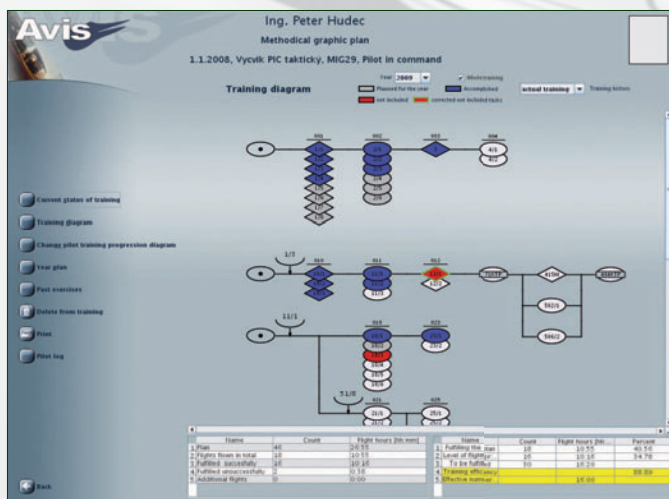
Avis

Ing. Peter Hudec

Methodical graphic plan

1.1.2008, Vycvik PIC taktický, MIG29, Pilot in command

Year 2009 Whole training

Training diagram

Planned for the year Accomplished

not included corrected not included tasks

actual training Training letters

Current status of training

Training diagram

Change pilot training progression diagram

Year plan

Past exercises

Delete from training

Print

Pilot log

Back

| | Name | Count | Flight hours [hh:mm] |
|---|---|---|---|
| 1 | Plan | 46 | 26:55 |
| 2 | Flights flown in total | 18 | 10:55 |
| 3 | Fulfilled successfully | 16 | 10:16 |
| 4 | Fulfilled unsuccessfully | 2 | 0:38 |
| 5 | Additional flights | 0 | 0:00 |

| | Name | Count | Flight hours [hh:mm] | Percent |
|---|---|---|---|---|
| 1 | Fulfilling the plan | 18 | 10:55 | 40.56 |
| 2 | Level of flight | 16 | 10:16 | 34.78 |
| 3 | To be fulfilled | 30 | 16:20 | |
| 4 | Training efficiency | | | 88.89 |
| 5 | Effective manual | | 16:00 | |